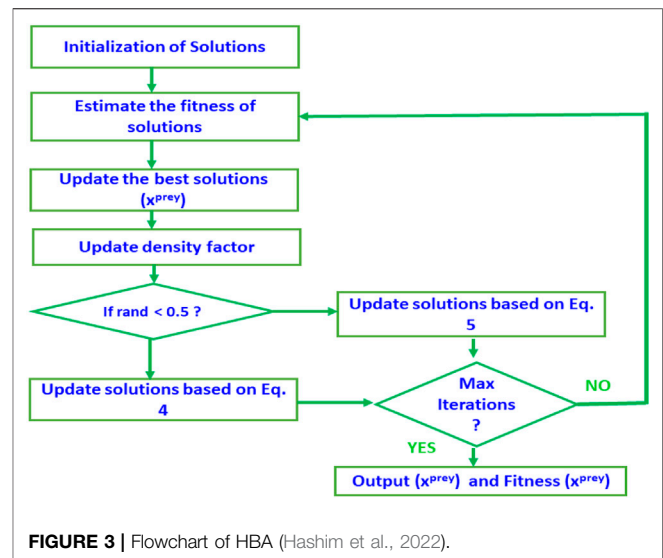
Initialization of Solutions

Estimate the fitness of solutions

Update the best solutions ($x^{prey}$)

Update density factor

If rand < 0.5 ?

Update solutions based on Eq. 5

Update solutions based on Eq. 4

Max Iterations ?

NO

YES

Output ($x^{prey}$) and Fitness ($x^{prey}$)

FIGURE 3 | Flowchart of HBA (Hashim et al., 2022).